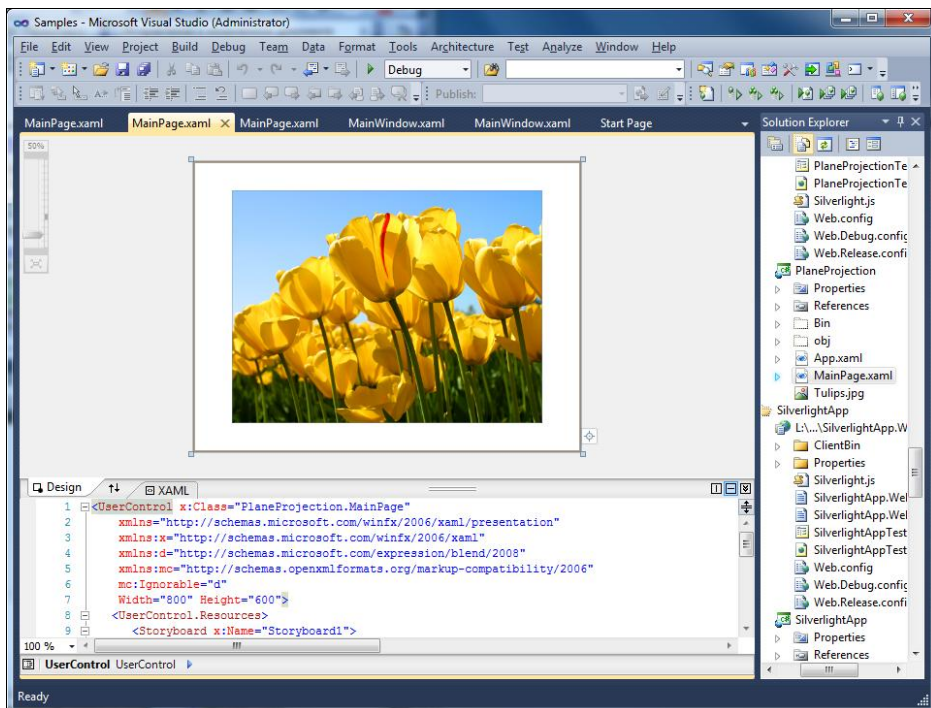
Samples - Microsoft Visual Studio (Administrator)

File Edit View Project Build Debug Team Data Format Tools Architecture Test Analyze Window Help

Debug

Publish:

MainPage.xaml MainPage.xaml MainPage.xaml MainWindow.xaml MainWindow.xaml Start Page

Solution Explorer

PlaneProjectionTe
PlaneProjectionTe
Silverlight.js
Web.config
Web.Debug.config
Web.Release.confi
PlaneProjection
Properties
References
Bin
obj
App.xaml
MainPage.xaml
Tulips.jpg
SilverlightApp
L:\...\SilverlightApp.W
ClientBin
Properties
Silverlight.js
SilverlightApp.Wel
SilverlightApp.Wel
SilverlightAppTest
SilverlightAppTest
Web.config
Web.Debug.config
Web.Release.confi
SilverlightApp
Properties
References

50%

Design XAML

1 <UserControl x:Class="PlaneProjection.MainPage"
2 xmlns="http://schemas.microsoft.com/winfx/2006/xaml/presentation"
3 xmlns:x="http://schemas.microsoft.com/winfx/2006/xaml"
4 xmlns:d="http://schemas.microsoft.com/expression/blend/2008"
5 xmlns:mc="http://schemas.openxmlformats.org/markup-compatibility/2006"
6 mc:Ignorable="d"
7 Width="800" Height="600">
8 <UserControl.Resources>
9 <Storyboard x:Name="Storyboard1">

100 %

UserControl UserControl

Ready